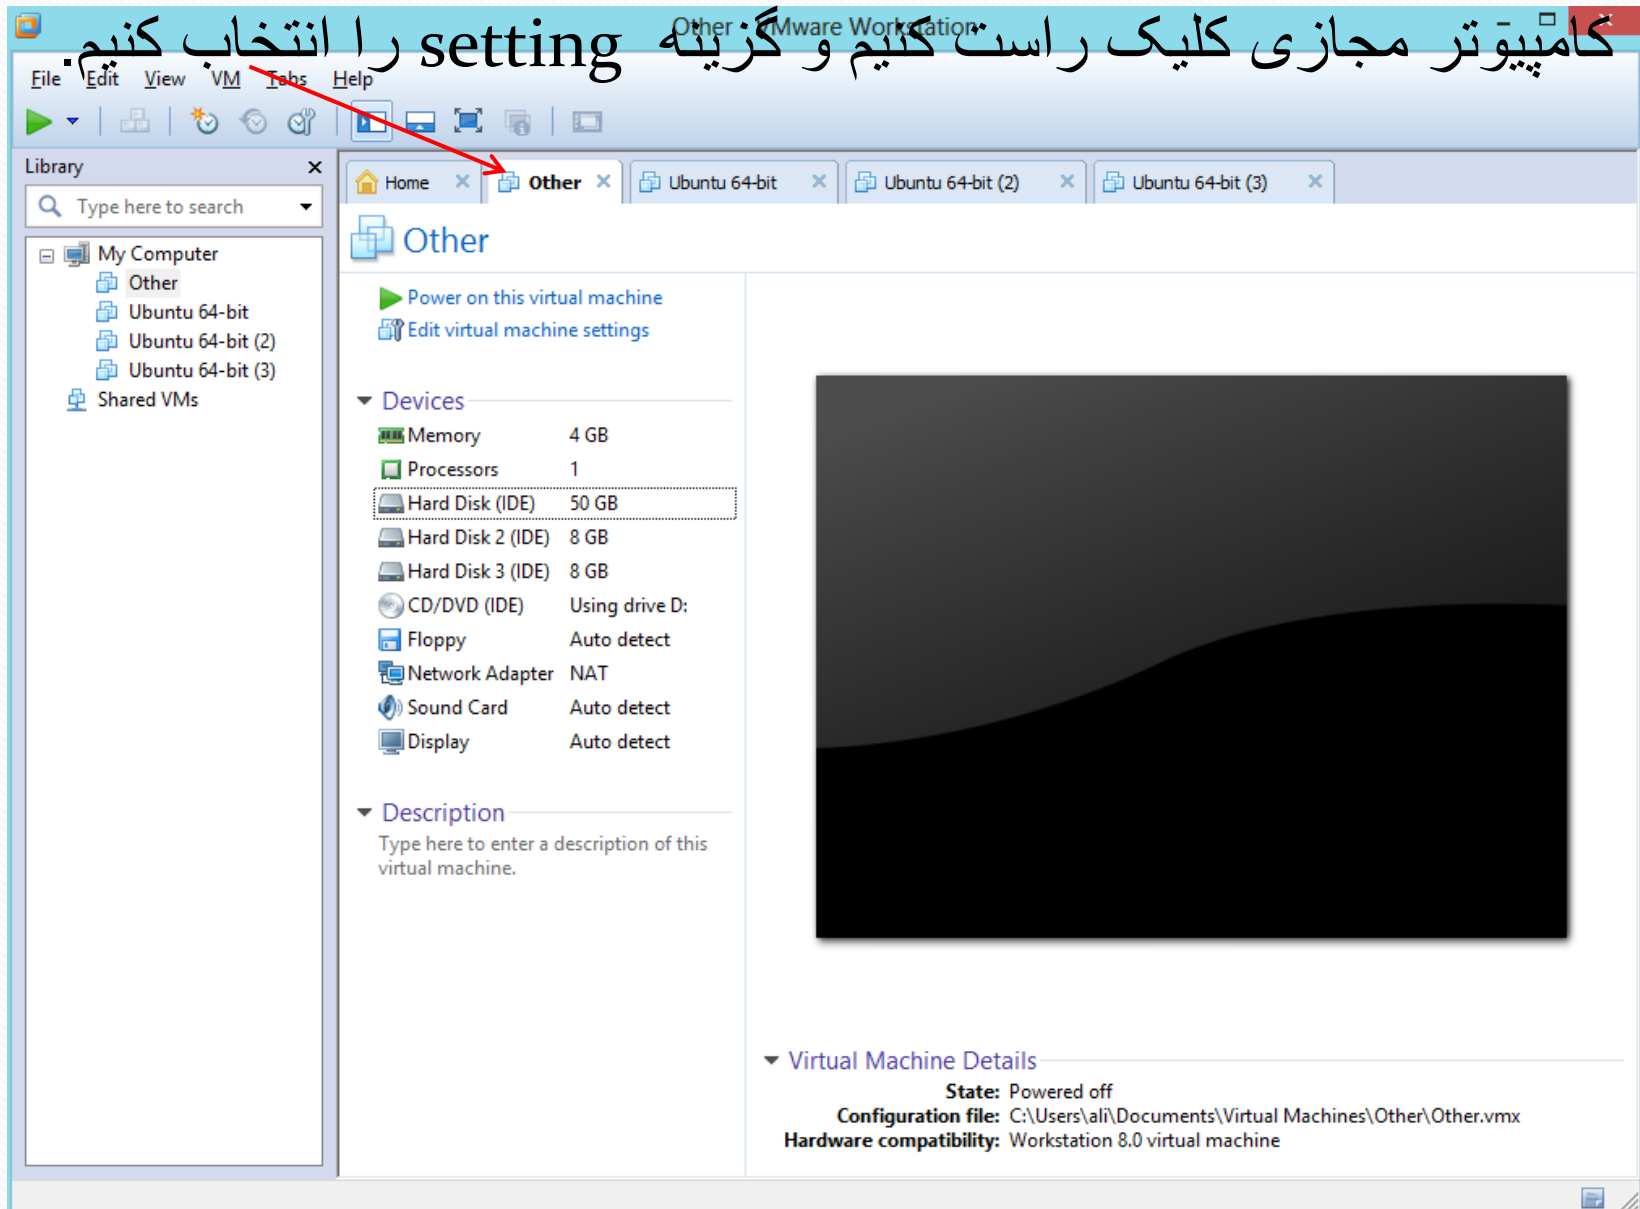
کامپیوتر مجازی کلیک راست کنیم و گزینه setting را انتخاب کنیم.

Other - VMware Workstation

File Edit View VM Tabs Help

Library
Type here to search

My Computer
Other
Ubuntu 64-bit
Ubuntu 64-bit (2)
Ubuntu 64-bit (3)
Shared VMs

Home | Other | Ubuntu 64-bit | Ubuntu 64-bit (2) | Ubuntu 64-bit (3)

Other

Power on this virtual machine
Edit virtual machine settings

Devices

| | |
|---|---|
| Memory | 4 GB |
| Processors | 1 |
| Hard Disk (IDE) | 50 GB |
| Hard Disk 2 (IDE) | 8 GB |
| Hard Disk 3 (IDE) | 8 GB |
| CD/DVD (IDE) | Using drive D: |
| Floppy | Auto detect |
| Network Adapter | NAT |
| Sound Card | Auto detect |
| Display | Auto detect |

Description
Type here to enter a description of this virtual machine.

Virtual Machine Details
State: Powered off
Configuration file: C:\Users\ali\Documents\Virtual Machines\Other\Other.vmx
Hardware compatibility: Workstation 8.0 virtual machine